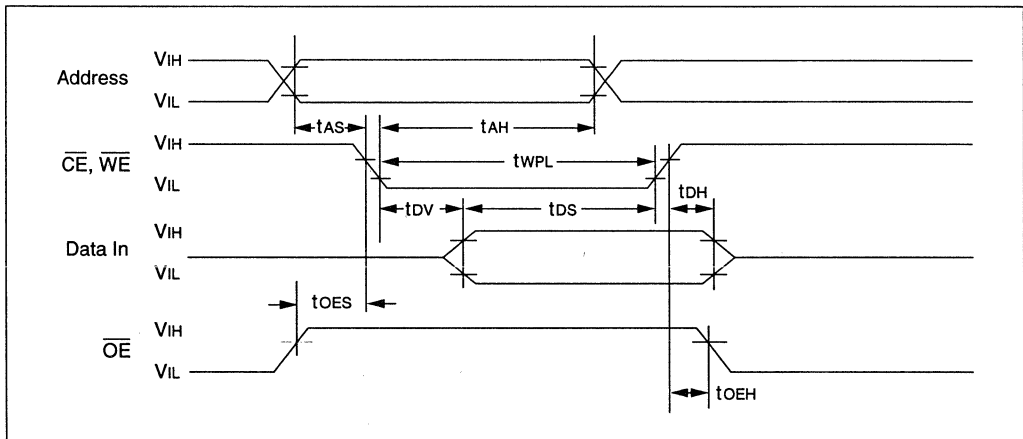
Address
$V_{IH}$
$V_{IL}$
$t_{AS}$
$t_{AH}$
$\overline{CE}$, $\overline{WE}$
$V_{IH}$
$V_{IL}$
$t_{WPL}$
$t_{DH}$
$t_{DV}$
$t_{DS}$
Data In
$V_{IH}$
$V_{IL}$
$t_{OES}$
$\overline{OE}$
$V_{IH}$
$V_{IL}$
$t_{OEH}$